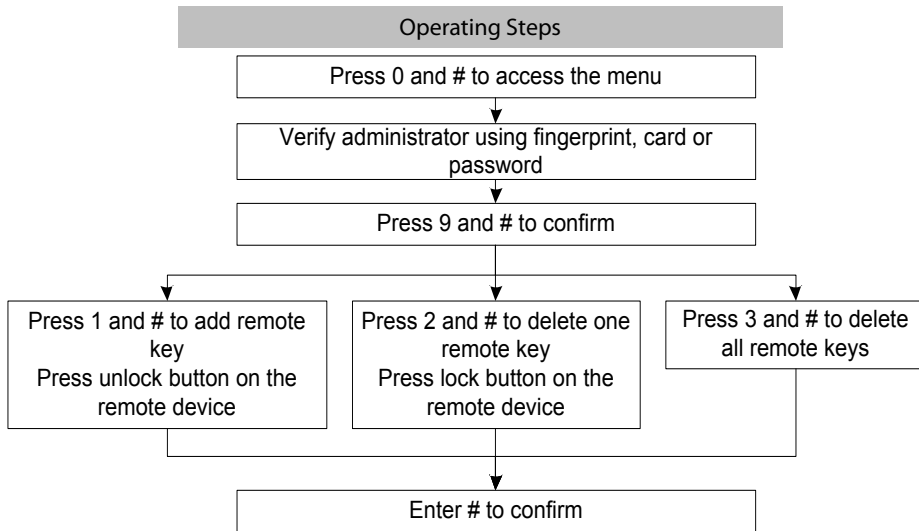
Operating Steps

Press 0 and # to access the menu

Verify administrator using fingerprint, card or password

Press 9 and # to confirm

Press 1 and # to add remote key
Press unlock button on the remote device

Press 2 and # to delete one remote key
Press lock button on the remote device

Press 3 and # to delete all remote keys

Enter # to confirm